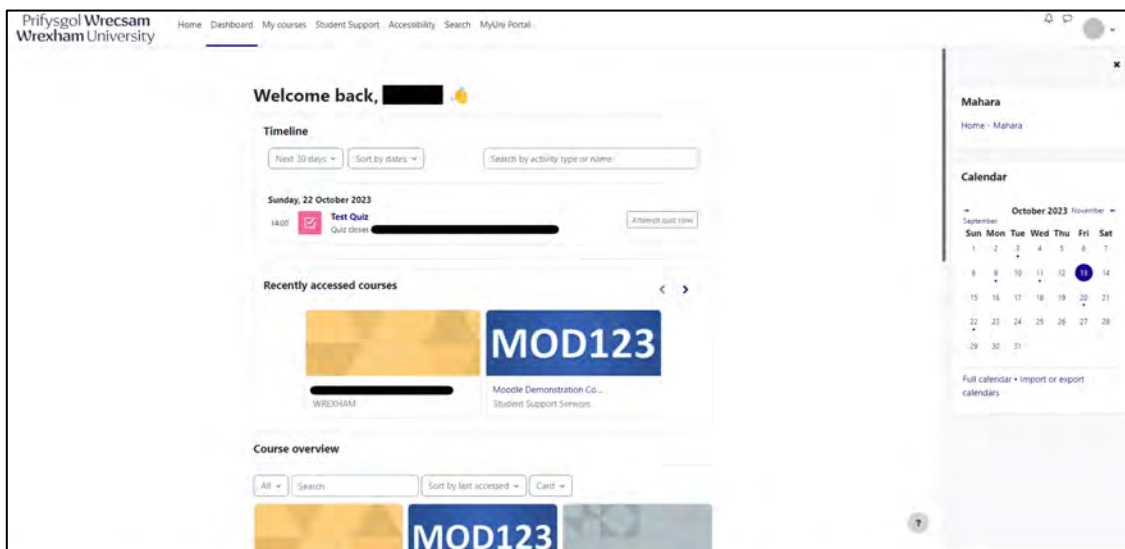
Prifysgol Wrecsam
Wrexham University

Home Dashboard My courses Student Support Accessibility Search MyUni Portal

Welcome back, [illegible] 👋

Timeline

Next 30 days ▾ Sort by dates ▾ Search by activity type or name

Sunday, 22 October 2023

14:00 Test Quiz
Quiz closes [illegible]

Attempt quiz now

Recently accessed courses

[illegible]
WREXHAM

MOD123
Moodle Demonstration Co...
Student Support Services

Course overview

All ▾ Search Sort by last accessed ▾ Card ▾

MOD123

Mahara

Home · Mahara

Calendar

◂ September October 2023 November ▸

| Sun | Mon | Tue | Wed | Thu | Fri | Sat |
|---|---|---|---|---|---|---|
| 1 | 2 | 3 | 4 | 5 | 6 | 7 |
| 8 | 9 | 10 | 11 | 12 | 13 | 14 |
| 15 | 16 | 17 | 18 | 19 | 20 | 21 |
| 22 | 23 | 24 | 25 | 26 | 27 | 28 |
| 29 | 30 | 31 | | | | |

Full calendar • Import or export calendars

?